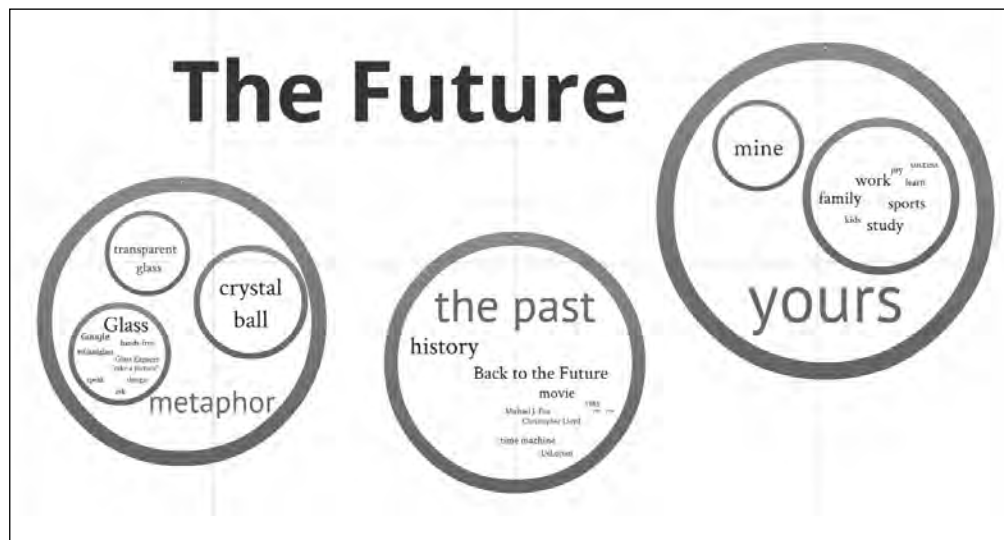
The Future

transparent glass

crystal ball

Glass
Google
hands-free
wikiusglass
"Glass Explorer"
"take a picture"
speak
things
ask

metaphor

the past
history
Back to the Future
movie
Michael J. Fox
Christopher Lloyd
1985
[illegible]
time machine
DeLorean

mine

work
joy
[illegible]
learn
family
sports
kids
study

yours